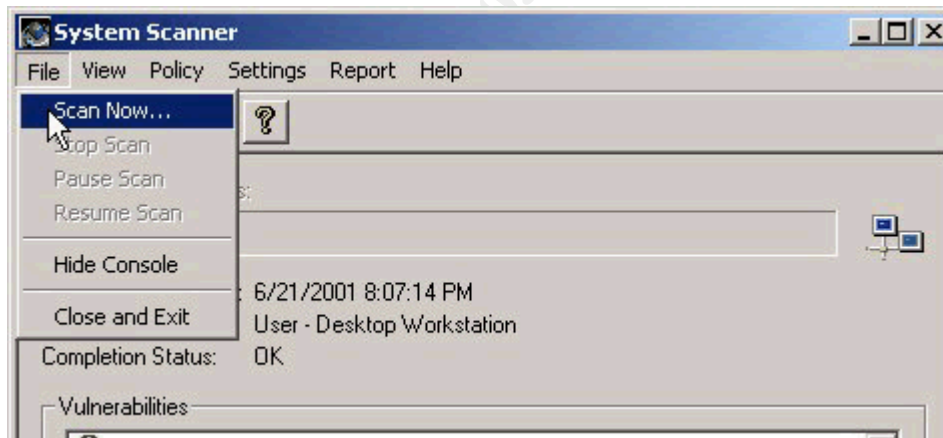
System Scanner

File View Policy Settings Report Help

Scan Now...
Stop Scan
Pause Scan
Resume Scan
Hide Console
Close and Exit

?

s:

: 6/21/2001 8:07:14 PM
User - Desktop Workstation
Completion Status: OK

Vulnerabilities